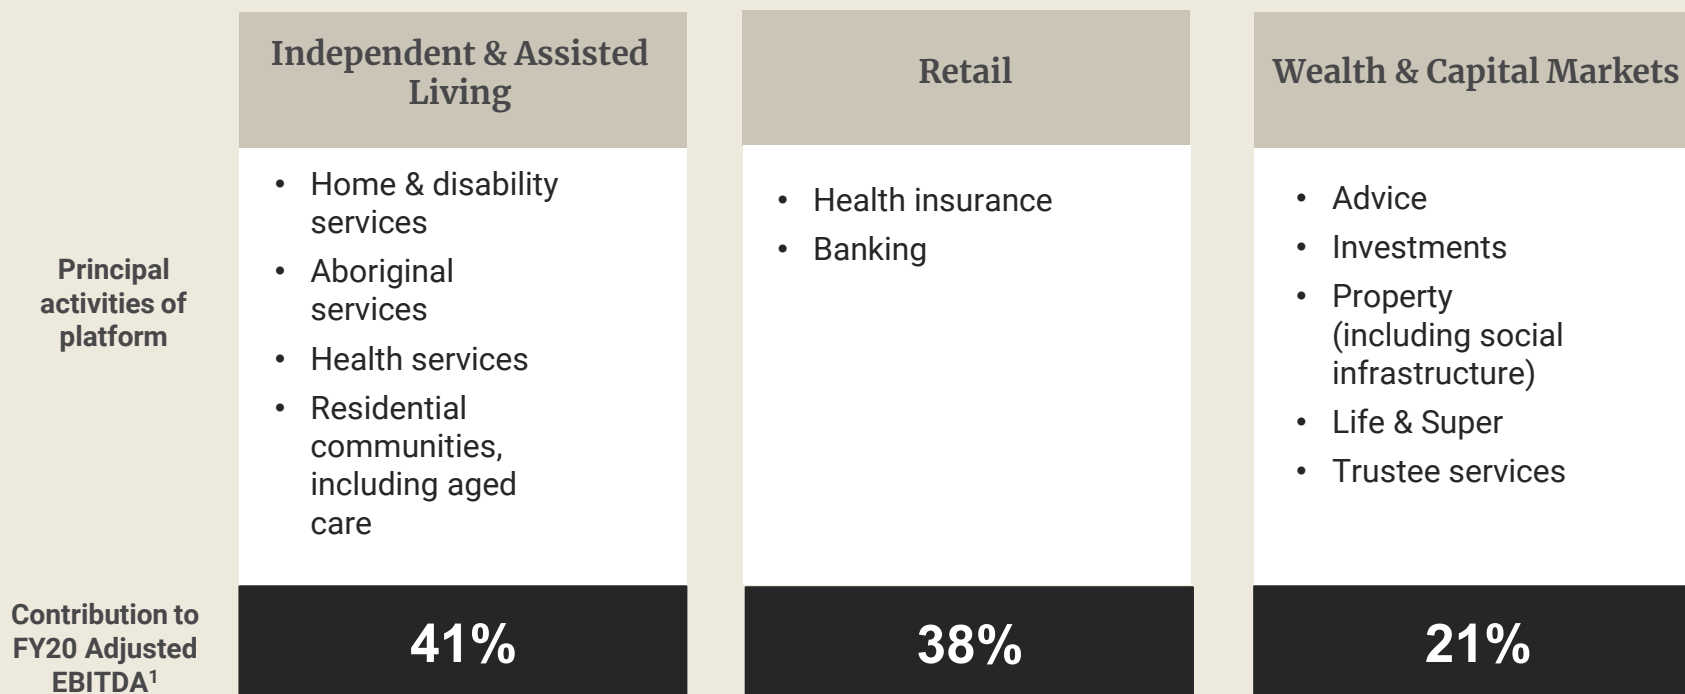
| | Independent & Assisted Living | Retail | Wealth & Capital Markets |
|---|---|---|---|
| Principal activities of platform | • Home & disability services<br>• Aboriginal services<br>• Health services<br>• Residential communities, including aged care | • Health insurance<br>• Banking | • Advice<br>• Investments<br>• Property (including social infrastructure)<br>• Life & Super<br>• Trustee services |
| Contribution to FY20 Adjusted EBITDA$^1$ | 41% | 38% | 21% |